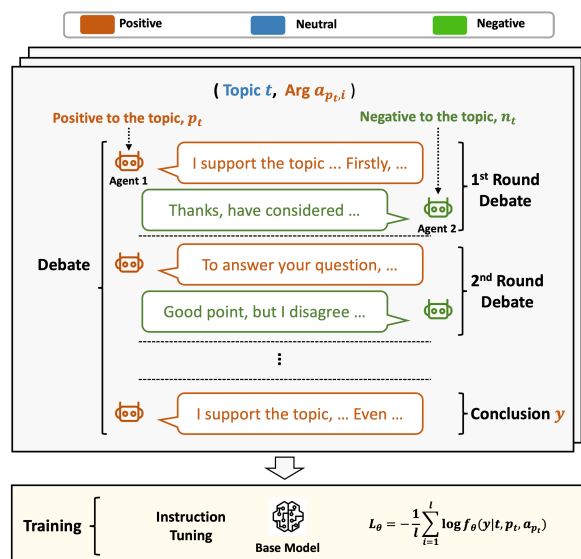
Positive
Neutral
Negative

( Topic $t$, Arg $a_{p_t,i}$ )

Positive to the topic, $p_t$

Negative to the topic, $n_t$

Agent 1

I support the topic ... Firstly, ...

1st Round Debate

Thanks, have considered ...

Agent 2

Debate

To answer your question, ...

2nd Round Debate

Good point, but I disagree ...

⋮

I support the topic, ... Even ...

Conclusion $y$

Training

Instruction Tuning

Base Model

$L_\theta = -\frac{1}{l}\sum_{i=1}^{l} \log f_\theta(y|t, p_t, a_{p_t})$